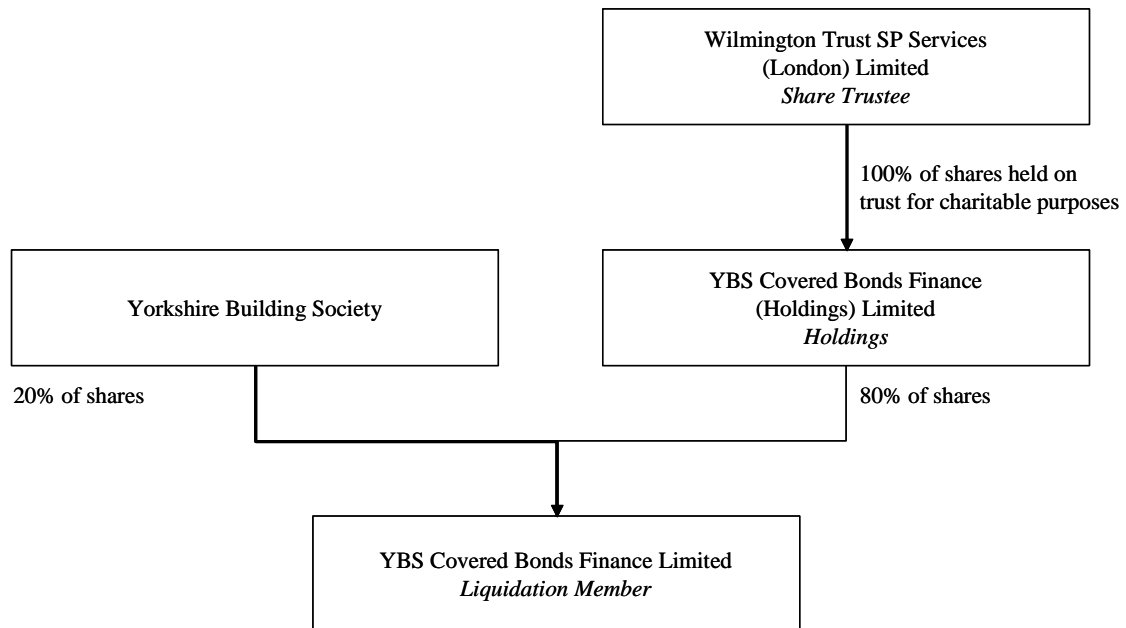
Wilmington Trust SP Services (London) Limited
*Share Trustee*

100% of shares held on trust for charitable purposes

Yorkshire Building Society

YBS Covered Bonds Finance (Holdings) Limited
*Holdings*

20% of shares

80% of shares

YBS Covered Bonds Finance Limited
*Liquidation Member*